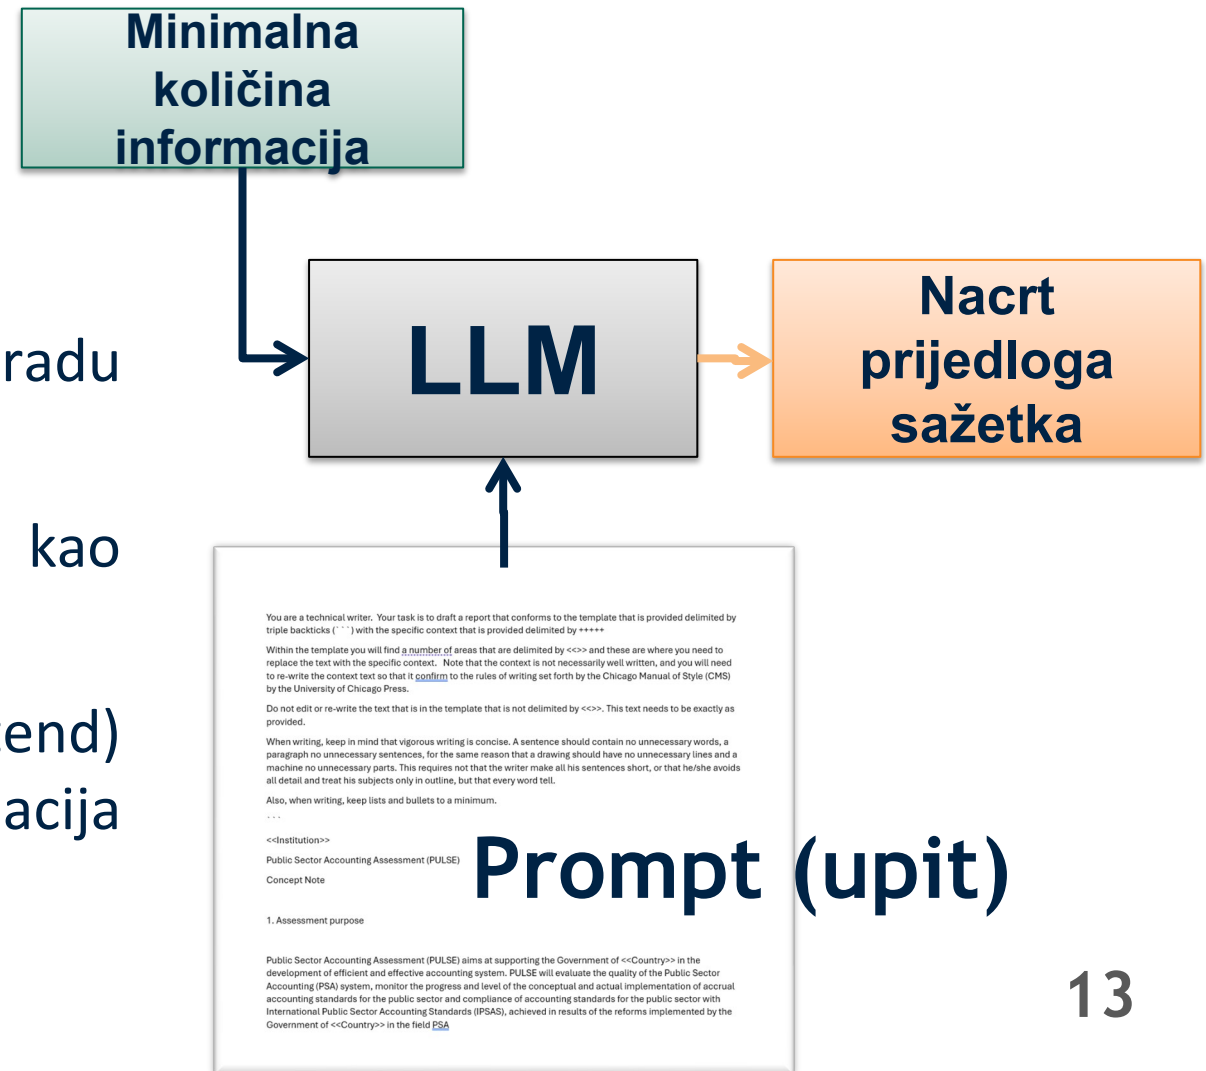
Minimalna količina informacija

radu

kao

end)
acija

LLM

Nacrt prijedloga sažetka

You are a technical writer. Your task is to draft a report that conforms to the template that is provided delimited by triple backticks (```) with the specific context that is provided delimited by +++++

Within the template you will find a number of areas that are delimited by <<>> and these are where you need to replace the text with the specific context. Note that the context is not necessarily well written, and you will need to re-write the context text so that it confirm to the rules of writing set forth by the Chicago Manual of Style (CMS) by the University of Chicago Press.

Do not edit or re-write the text that is in the template that is not delimited by <<>>. This text needs to be exactly as provided.

When writing, keep in mind that vigorous writing is concise. A sentence should contain no unnecessary words, a paragraph no unnecessary sentences, for the same reason that a drawing should have no unnecessary lines and a machine no unnecessary parts. This requires not that the writer make all his sentences short, or that he/she avoids all detail and treat his subjects only in outline, but that every word tell.

Also, when writing, keep lists and bullets to a minimum.

```

<<Institution>>

Public Sector Accounting Assessment (PULSE)

Concept Note

1. Assessment purpose

Public Sector Accounting Assessment (PULSE) aims at supporting the Government of <<Country>> in the development of efficient and effective accounting system. PULSE will evaluate the quality of the Public Sector Accounting (PSA) system, monitor the progress and level of the conceptual and actual implementation of accrual accounting standards for the public sector and compliance of accounting standards for the public sector with International Public Sector Accounting Standards (IPSAS), achieved in results of the reforms implemented by the Government of <<Country>> in the field PSA

Prompt (upit)

13